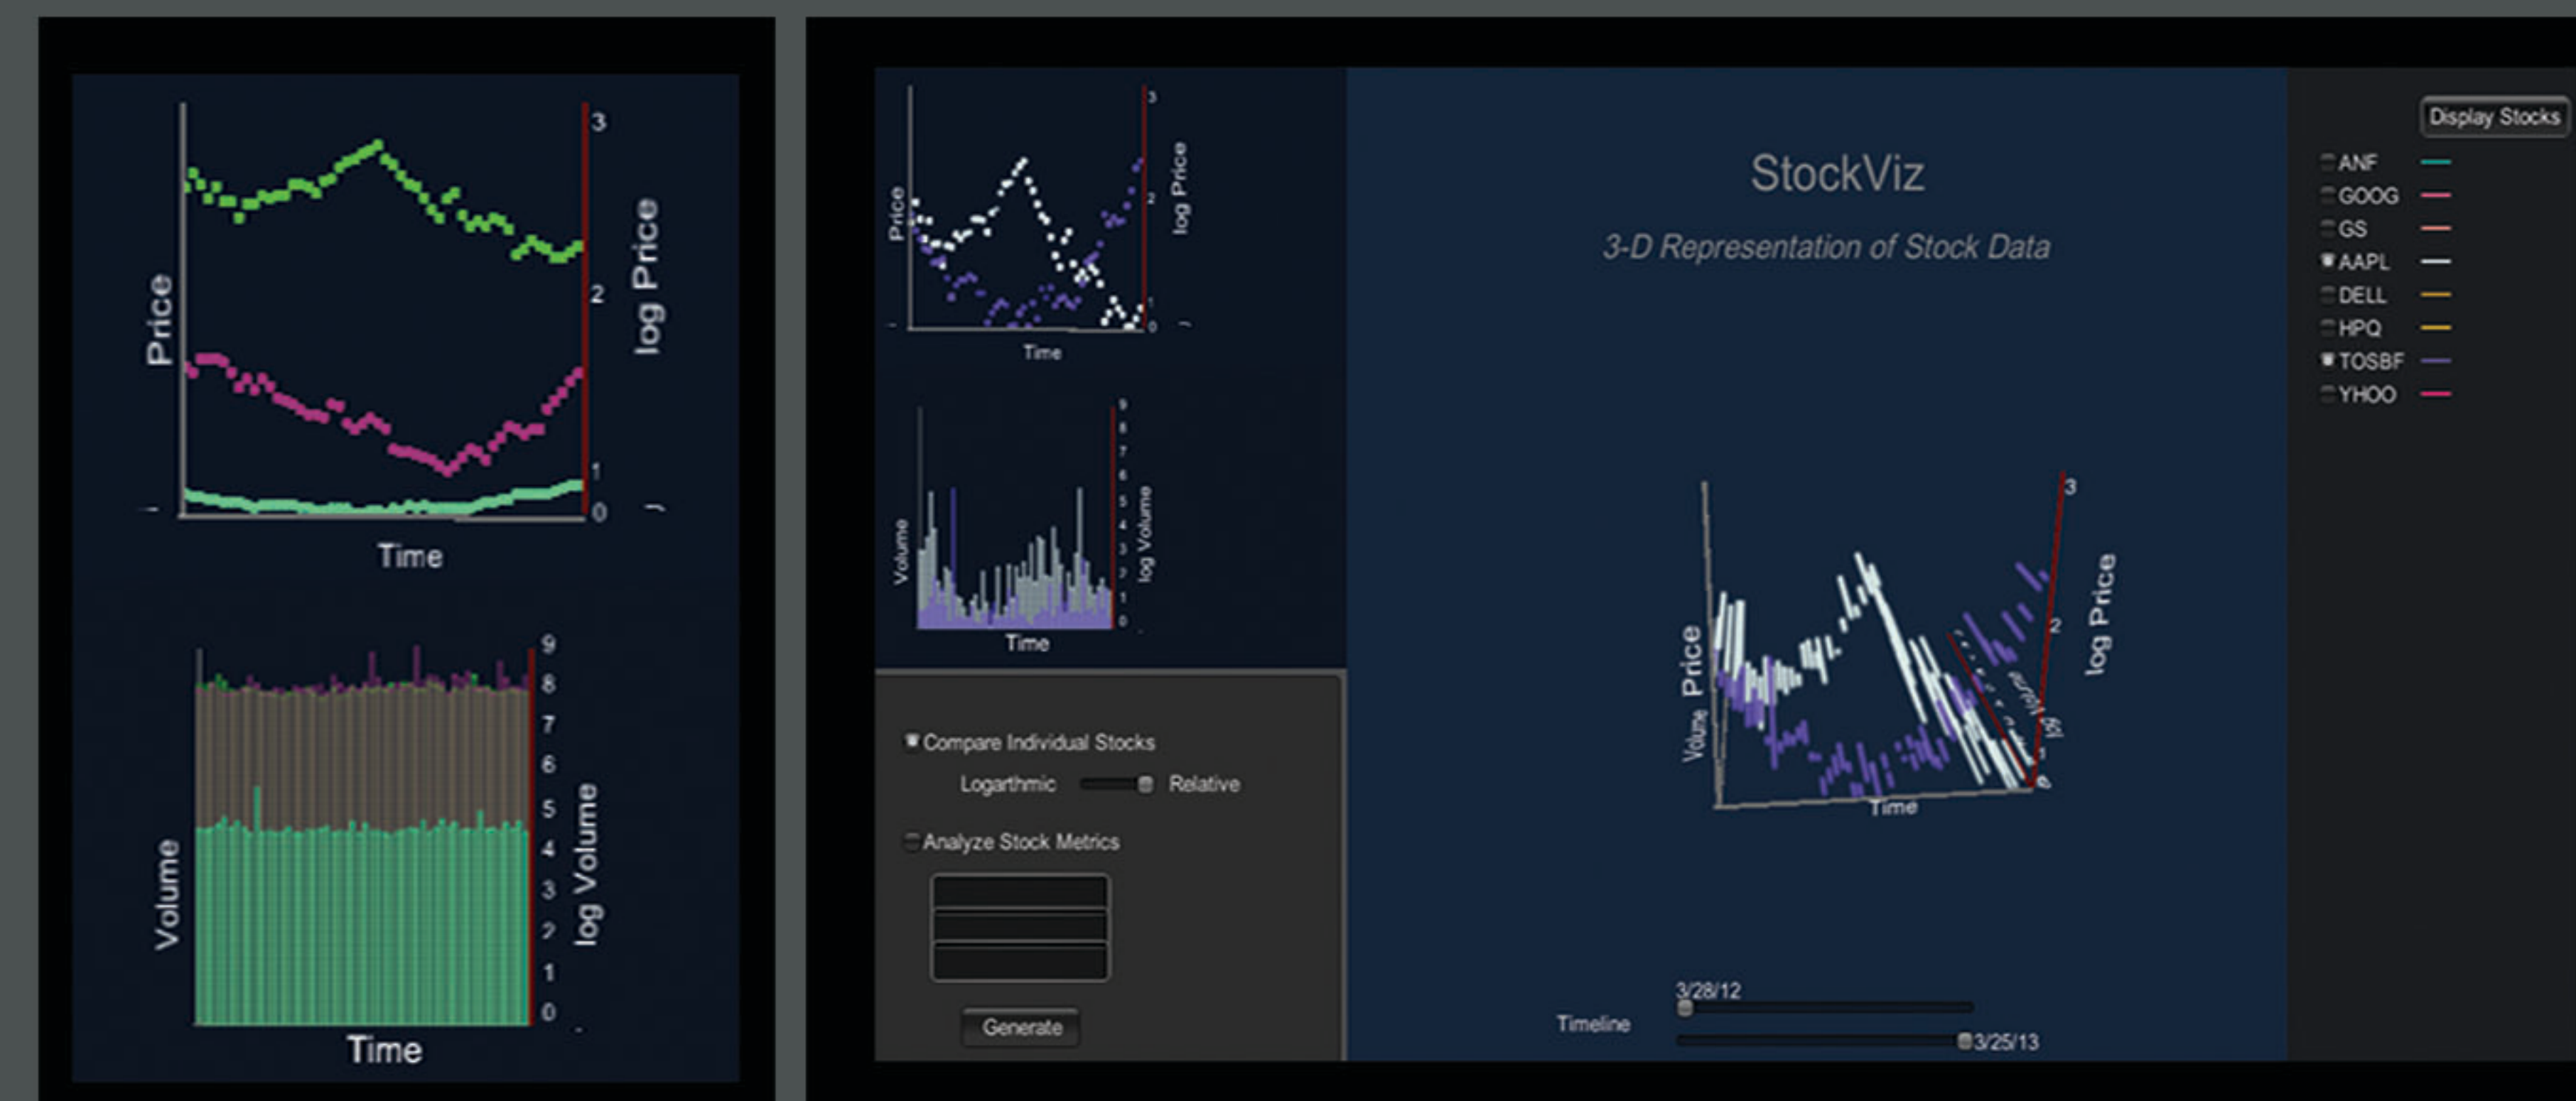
Price
log Price
3
2
1
0
Time

Volume
log Volume
9
8
7
6
5
4
3
2
1
0
Time

Price
log Price
3
2
1
0
Time

Volume
log Volume
9
8
7
6
5
4
3
2
1
0
Time

Compare Individual Stocks
Logarthmic Relative
Analyze Stock Metrics
Generate

StockViz
3-D Representation of Stock Data

Price
Volume
Time
log Price
log Volume
3
2
0

Timeline
3/28/12
3/25/13

Display Stocks
ANF
GOOG
GS
AAPL
DELL
HPQ
TOSBF
YHOO